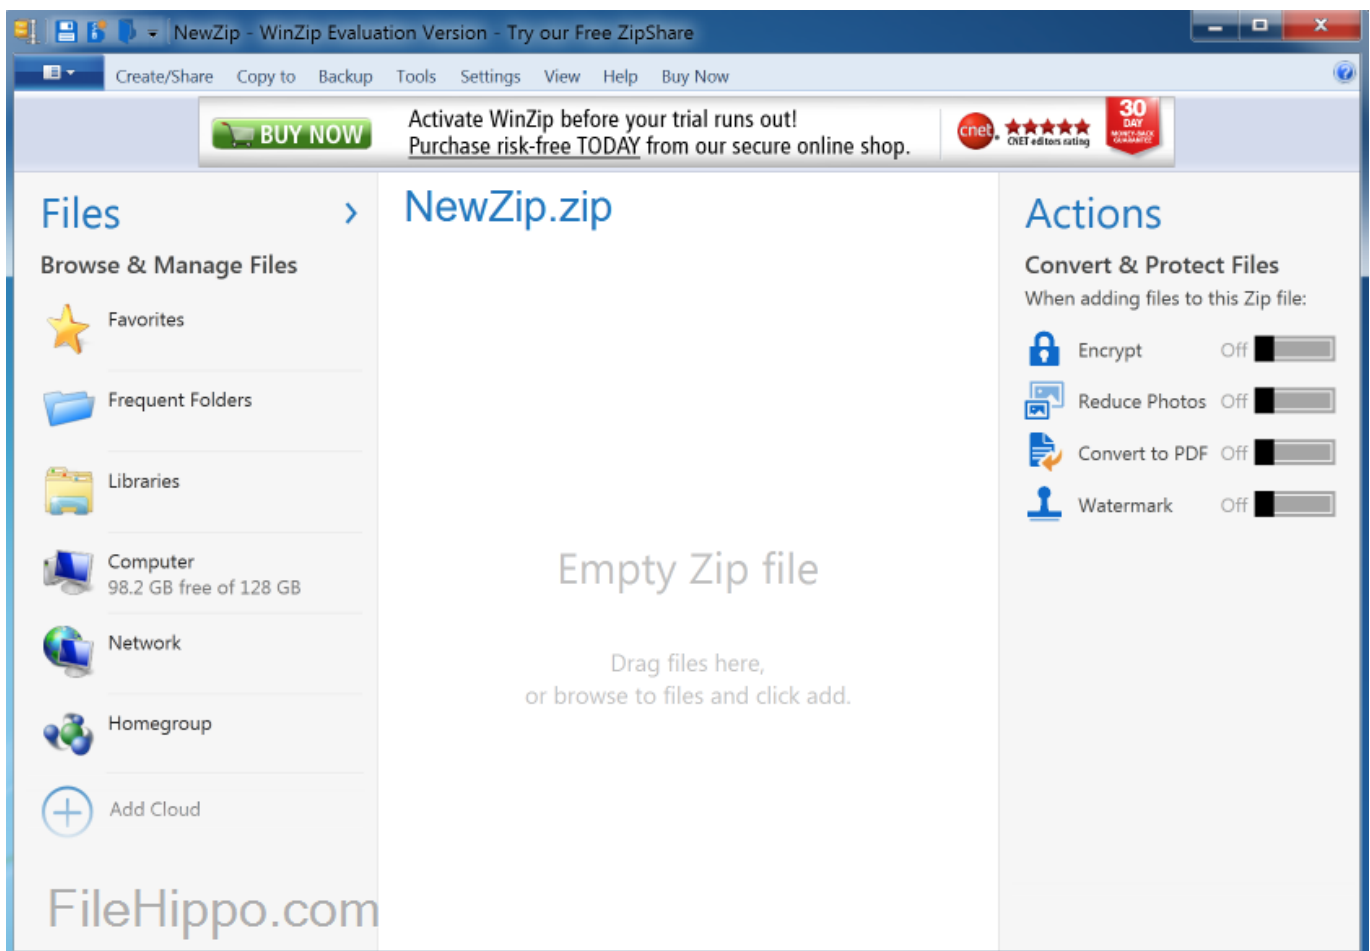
NewZip - WinZip Evaluation Version - Try our Free ZipShare

Create/Share Copy to Backup Tools Settings View Help Buy Now

BUY NOW

Activate WinZip before your trial runs out!
Purchase risk-free TODAY from our secure online shop.

cnet CNET editors rating

30 DAY MONEY-BACK GUARANTEE

Files

Browse & Manage Files

Favorites

Frequent Folders

Libraries

Computer
98.2 GB free of 128 GB

Network

Homegroup

Add Cloud

FileHippo.com

NewZip.zip

Empty Zip file

Drag files here,
or browse to files and click add.

Actions

Convert & Protect Files

When adding files to this Zip file:

Encrypt Off

Reduce Photos Off

Convert to PDF Off

Watermark Off